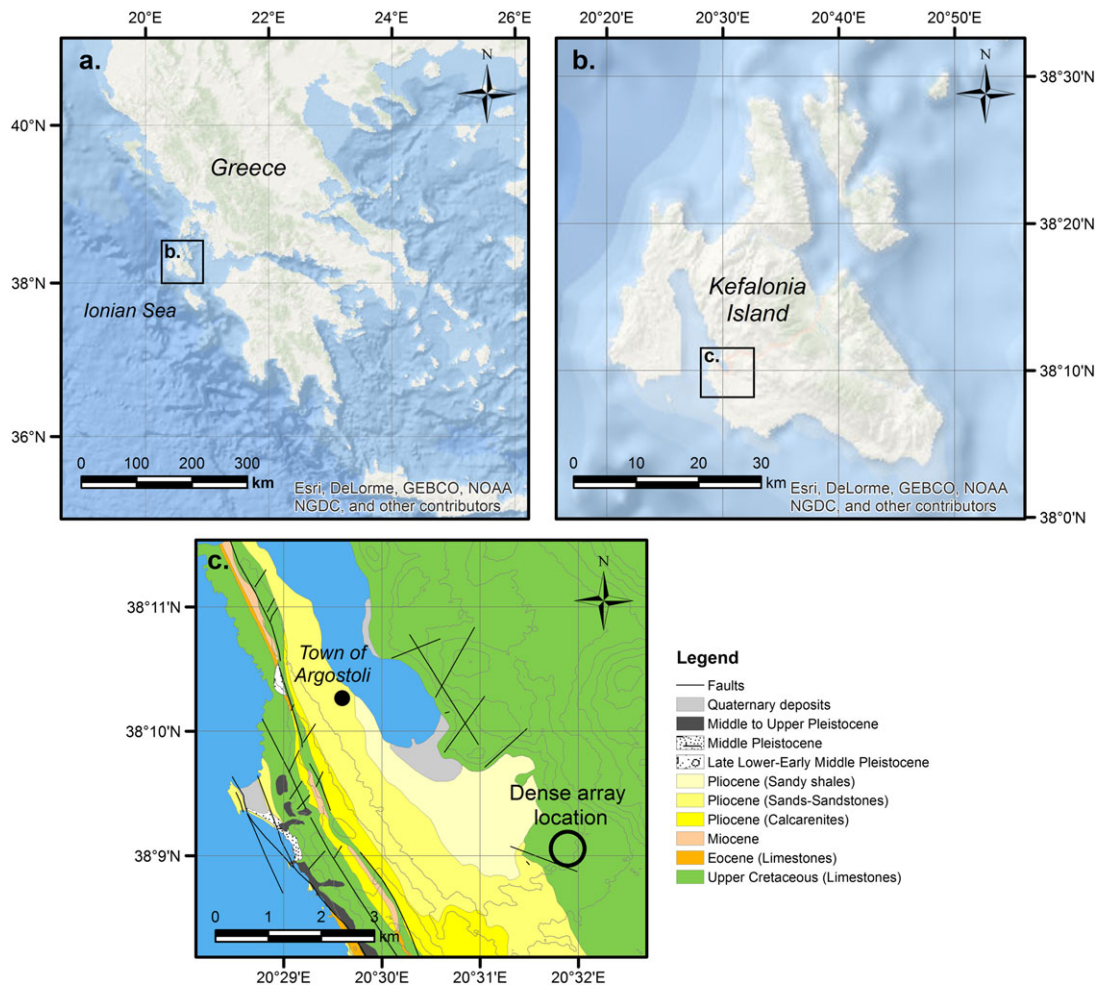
20°E 22°E 24°E 26°E

a.

N

40°N

Greece

b.

38°N

Ionian Sea

36°N

0 100 200 300 km

Esri, DeLorme, GEBCO, NOAA NGDC, and other contributors

20°20'E 20°30'E 20°40'E 20°50'E

b.

N

38°30'N

38°20'N

Kefalonia Island

c.

38°10'N

0 10 20 30 km

Esri, DeLorme, GEBCO, NOAA NGDC, and other contributors

38°0'N

c.

N

38°11'N

Town of Argostoli

38°10'N

Dense array location

38°9'N

0 1 2 3 km

20°29'E 20°30'E 20°31'E 20°32'E

Legend

Faults

Quaternary deposits

Middle to Upper Pleistocene

Middle Pleistocene

Late Lower-Early Middle Pleistocene

Pliocene (Sandy shales)

Pliocene (Sands-Sandstones)

Pliocene (Calcarenites)

Miocene

Eocene (Limestones)

Upper Cretaceous (Limestones)